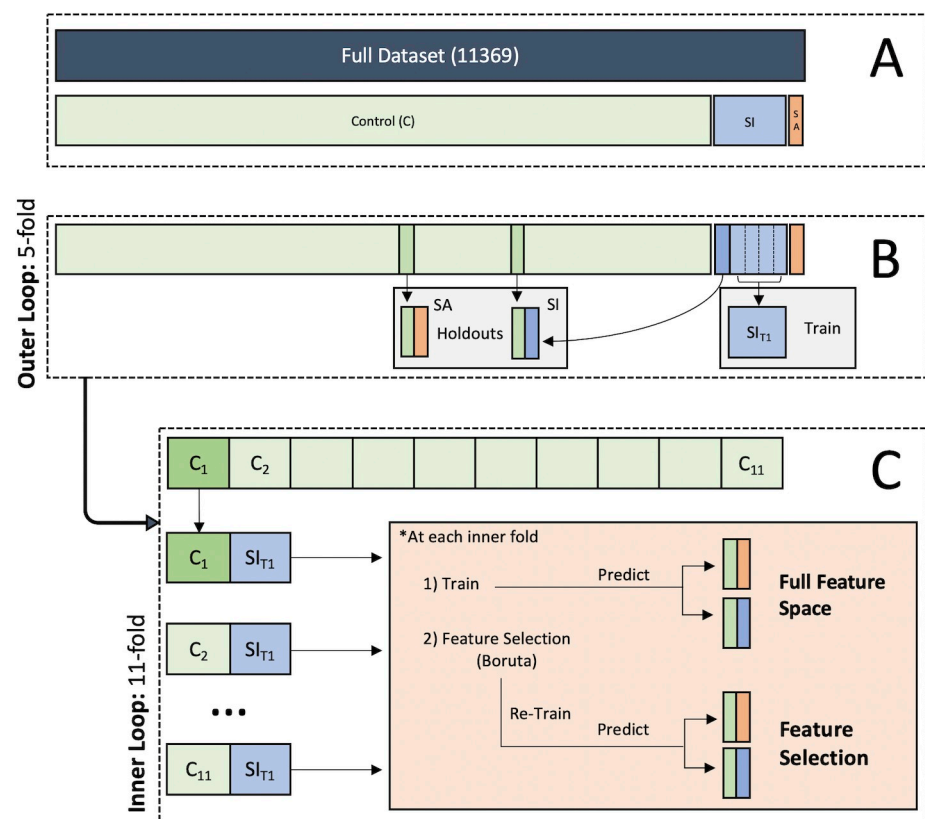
Full Dataset (11369)

A

Control (C)

SI

S A

Outer Loop: 5-fold

B

SA

SI

Holdouts

$SI_{T1}$

Train

C

$C_1$

$C_2$

$C_{11}$

Inner Loop: 11-fold

$C_1$

$SI_{T1}$

$C_2$

$SI_{T1}$

...

$C_{11}$

$SI_{T1}$

*At each inner fold

1) Train

Predict

Full Feature Space

2) Feature Selection (Boruta)

Re-Train

Predict

Feature Selection